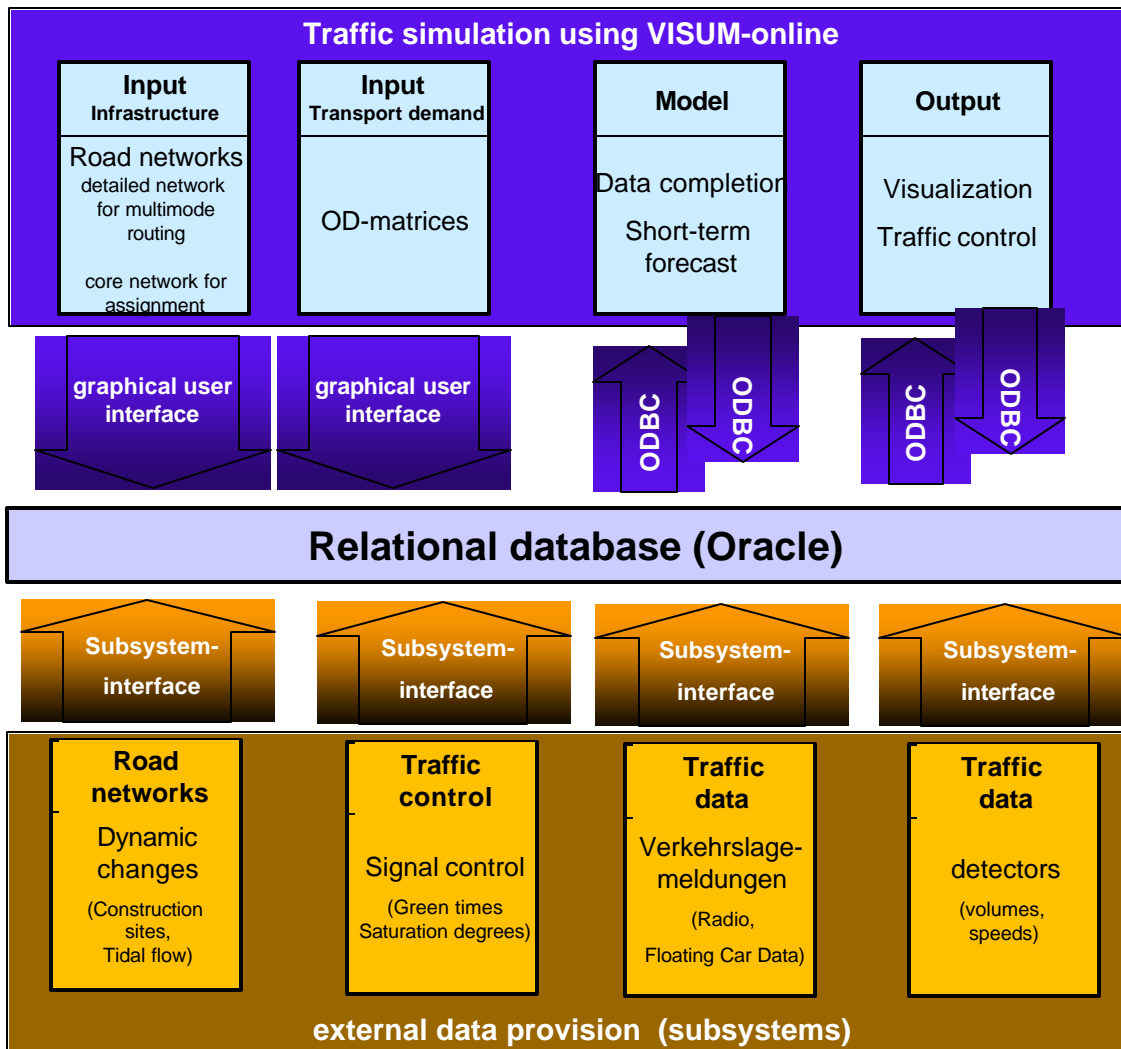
Traffic simulation using VISUM-online

Input
Infrastructure

Road networks
detailed network for multimode routing

core network for assignment

Input
Transport demand

OD-matrices

Model

Data completion

Short-term forecast

Output

Visualization

Traffic control

graphical user interface

graphical user interface

ODBC

ODBC

ODBC

ODBC

Relational database (Oracle)

Subsystem-interface

Subsystem-interface

Subsystem-interface

Subsystem-interface

Road networks

Dynamic changes

(Construction sites, Tidal flow)

Traffic control

Signal control

(Green times Saturation degrees)

Traffic data

Verkehrslagemeldungen

(Radio, Floating Car Data)

Traffic data

detectors

(volumes, speeds)

external data provision (subsystems)